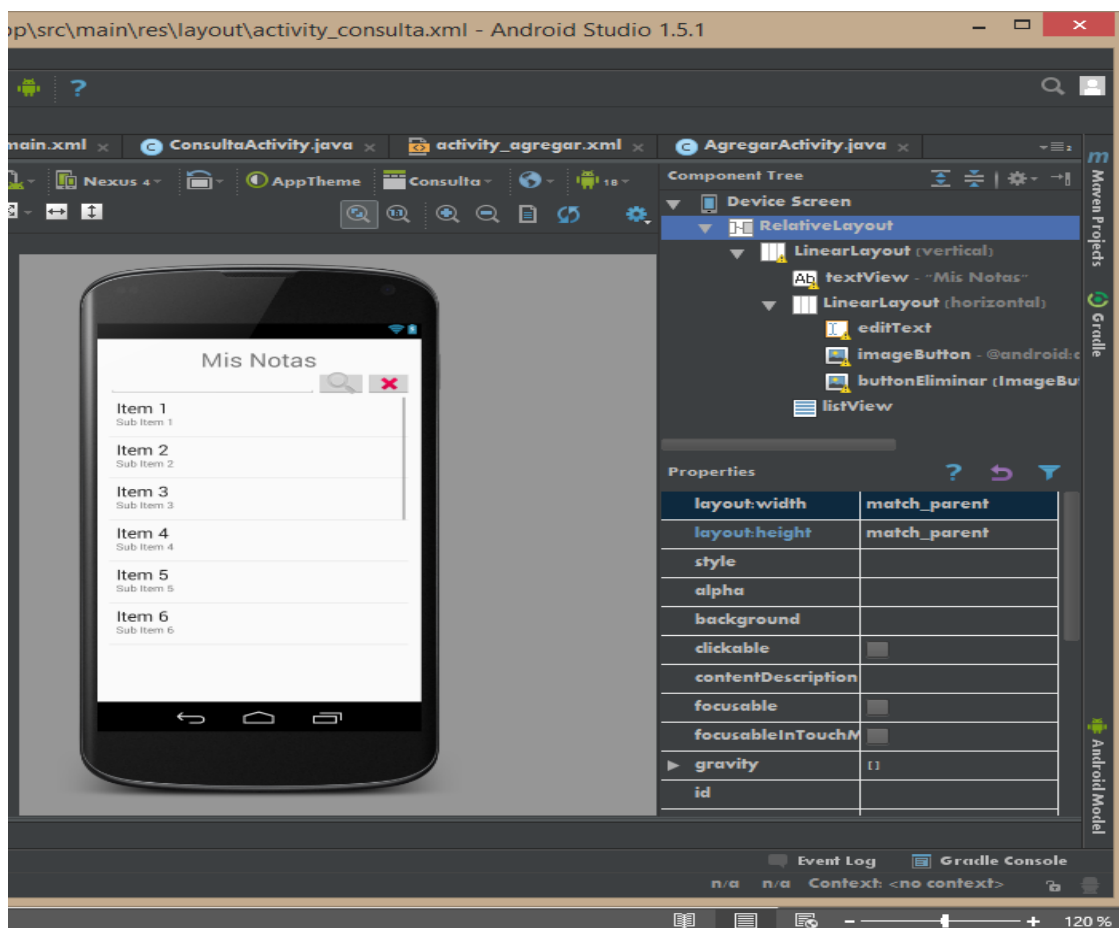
op\src\main\res\layout\activity_consulta.xml - Android Studio 1.5.1

?

main.xml × ConsultaActivity.java × activity_agregar.xml × AgregarActivity.java ×

Nexus 4 AppTheme Consulta 18

Mis Notas

Item 1
Sub Item 1
Item 2
Sub Item 2
Item 3
Sub Item 3
Item 4
Sub Item 4
Item 5
Sub Item 5
Item 6
Sub Item 6

Component Tree
Device Screen
RelativeLayout
LinearLayout (vertical)
textView - "Mis Notas"
LinearLayout (horizontal)
editText
imageButton - @android:c
buttonEliminar (ImageBu
listView

Properties

| layout:width | match_parent |
|---|---|
| layout:height | match_parent |
| style | |
| alpha | |
| background | |
| clickable | |
| contentDescription | |
| focusable | |
| focusableInTouchM | |
| gravity | [] |
| id | |

Maven Projects
Gradle
Android Model

Event Log Gradle Console
n/a n/a Context: <no context>

120 %